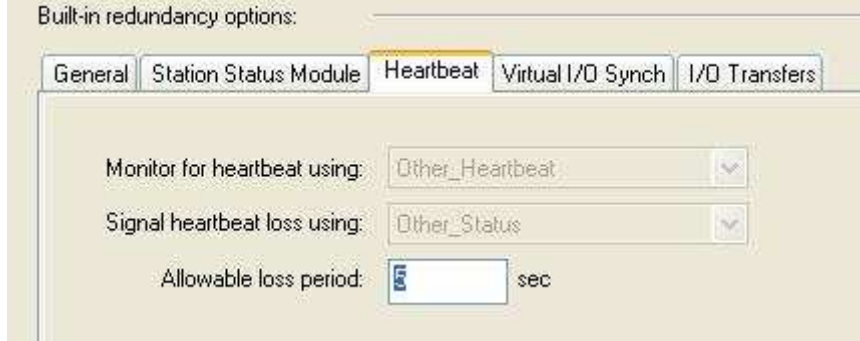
Built-in redundancy options:

General | Station Status Module | Heartbeat | Virtual I/O Synch | I/O Transfers

Monitor for heartbeat using: Other_Heartbeat

Signal heartbeat loss using: Other_Status

Allowable loss period: 5 sec